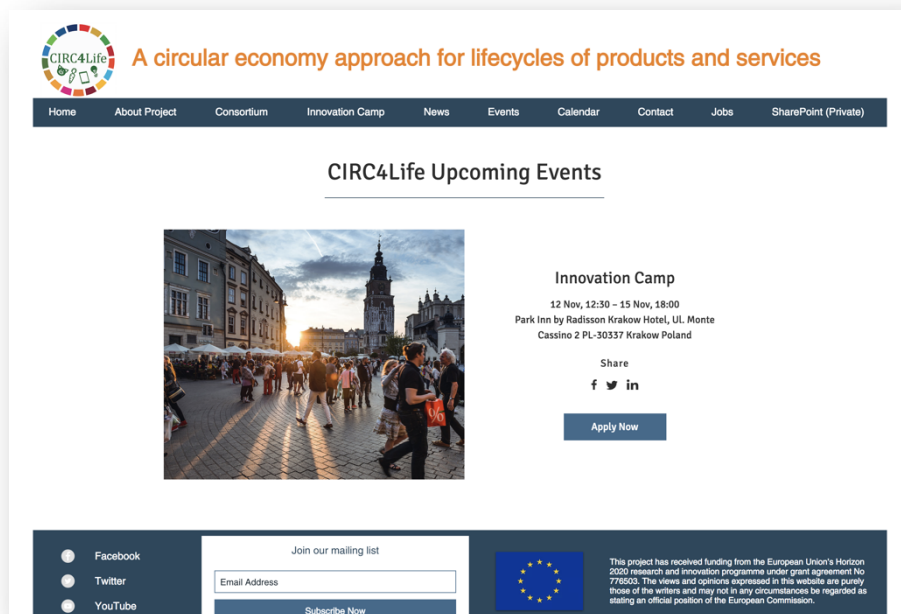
CIRC4Life

A circular economy approach for lifecycles of products and services

Home About Project Consortium Innovation Camp News Events Calendar Contact Jobs SharePoint (Private)

CIRC4Life Upcoming Events

Innovation Camp

12 Nov, 12:30 – 15 Nov, 18:00
Park Inn by Radisson Krakow Hotel, Ul. Monte Cassino 2 PL-30337 Krakow Poland

Share

Apply Now

Facebook
Twitter
YouTube

Join our mailing list

Email Address

Subscribe Now

This project has received funding from the European Union's Horizon 2020 research and innovation programme under grant agreement No 776503. The views and opinions expressed in this website are purely those of the writers and may not in any circumstances be regarded as stating an official position of the European Commission.